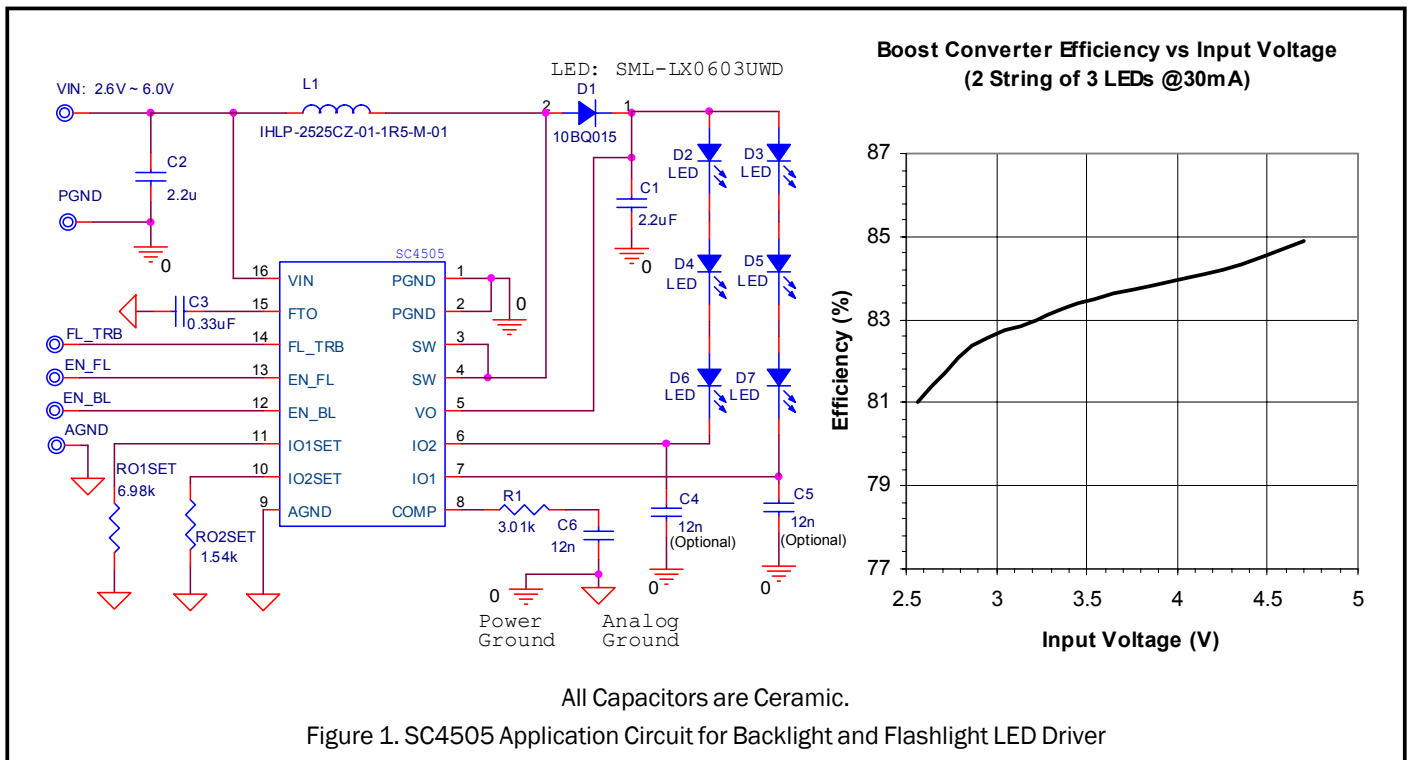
VIN: 2.6V ~ 6.0V

L1

IHLP-2525CZ-01-1R5-M-01

LED: SML-LX0603UWD

D1

10BQ015

2

1

C2

2.2u

PGND

0

C1

2.2uF

0

D2 LED

D3 LED

D4 LED

D5 LED

D6 LED

D7 LED

SC4505

16 VIN

15 FTO

14 FL_TRB

13 EN_FL

12 EN_BL

11 IO1SET

10 IO2SET

9 AGND

1 PGND

2 PGND

3 SW

4 SW

5 VO

6 IO2

7 IO1

8 COMP

0

C3

0.33uF

FL_TRB

EN_FL

EN_BL

AGND

RO1SET

6.98k

RO2SET

1.54k

R1

3.01k

C6

12n

C4

12n

(Optional)

C5

12n

(Optional)

0

0

0

Power Ground

Analog Ground

Boost Converter Efficiency vs Input Voltage
(2 String of 3 LEDs @30mA)

Efficiency (%)

87

85

83

81

79

77

2.5

3

3.5

4

4.5

5

Input Voltage (V)

All Capacitors are Ceramic.

Figure 1. SC4505 Application Circuit for Backlight and Flashlight LED Driver